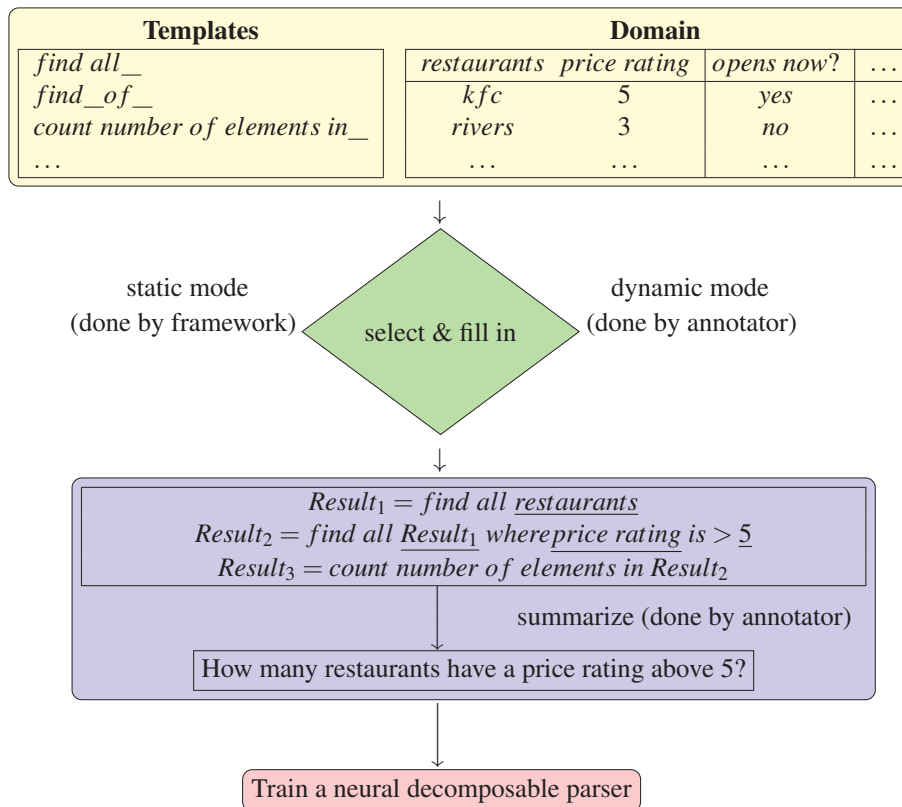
**Templates**

*find all\_*
*find\_of\_*
*count number of elements in\_*
...

**Domain**

| *restaurants* | *price rating* | *opens now?* | ... |
|---|---|---|---|
| *kfc* | 5 | *yes* | ... |
| *rivers* | 3 | *no* | ... |
| ... | ... | ... | ... |

static mode (done by framework)

select & fill in

dynamic mode (done by annotator)

$Result_1 = find\ all\ \underline{restaurants}$
$Result_2 = find\ all\ \underline{Result_1}\ where \underline{price\ rating}\ is > \underline{5}$
$Result_3 = count\ number\ of\ elements\ in\ Result_2$

summarize (done by annotator)

How many restaurants have a price rating above 5?

Train a neural decomposable parser